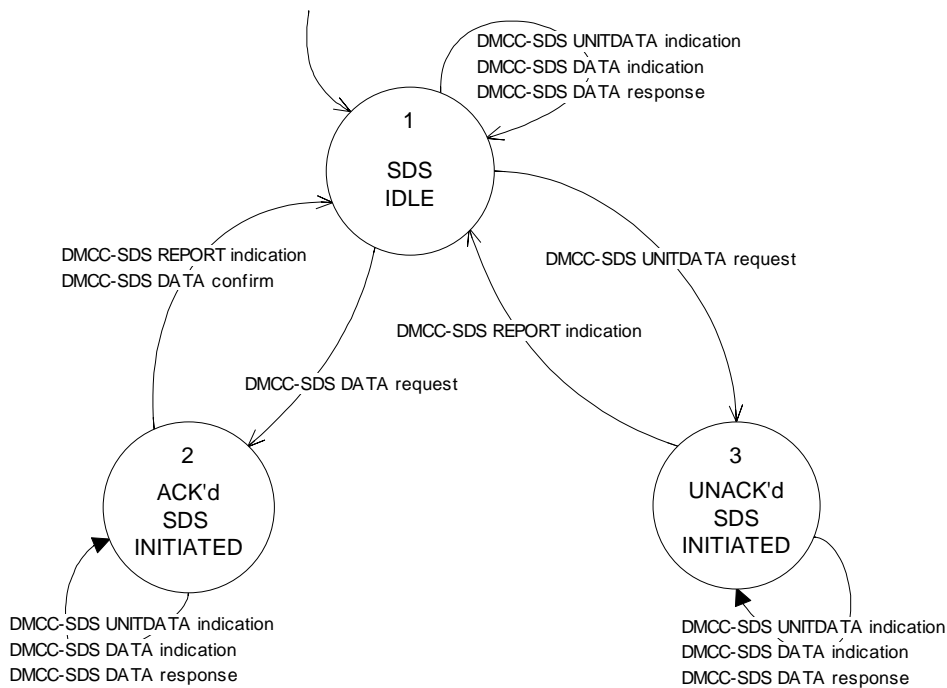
DMCC-SDS UNITDATA indication
DMCC-SDS DATA indication
DMCC-SDS DATA response

1

SDS
IDLE

DMCC-SDS REPORT indication
DMCC-SDS DATA confirm

DMCC-SDS UNITDATA request

DMCC-SDS REPORT indication

DMCC-SDS DATA request

2

ACK'd
SDS
INITIATED

3

UNACK'd
SDS
INITIATED

DMCC-SDS UNITDATA indication
DMCC-SDS DATA indication
DMCC-SDS DATA response

DMCC-SDS UNITDATA indication
DMCC-SDS DATA indication
DMCC-SDS DATA response